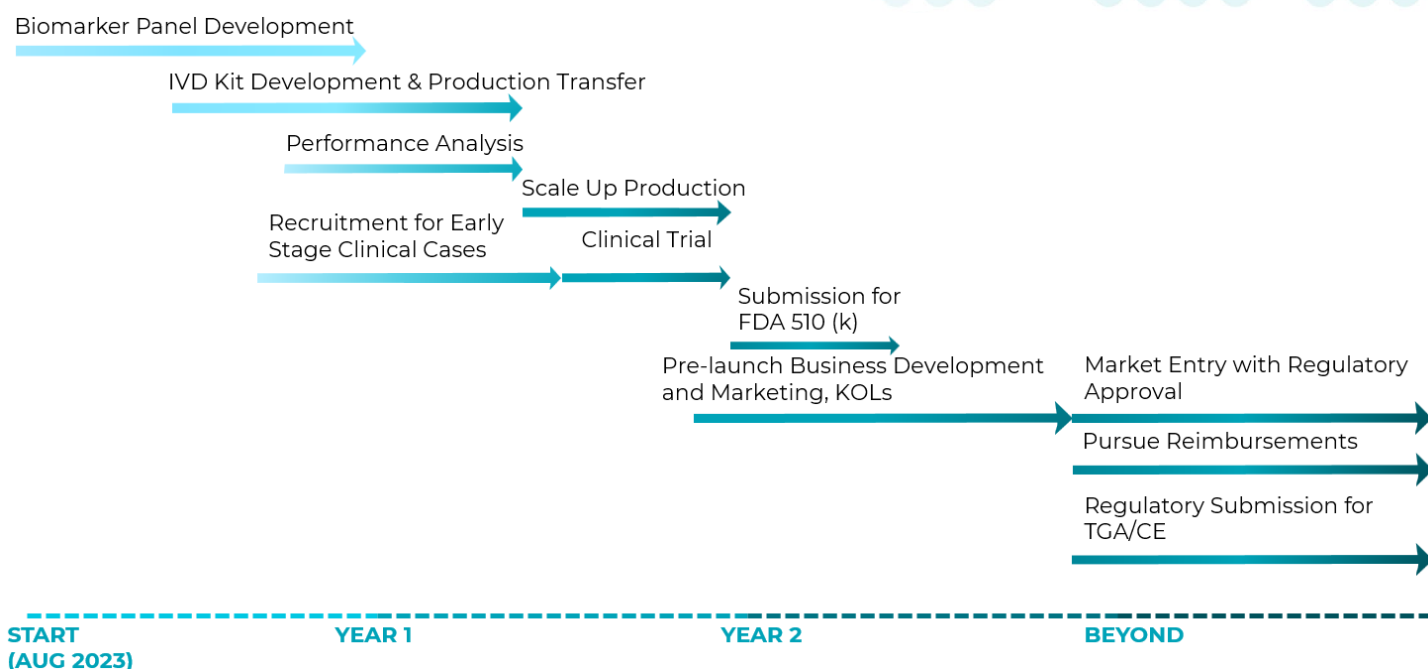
Biomarker Panel Development

IVD Kit Development & Production Transfer

Performance Analysis

Scale Up Production

Recruitment for Early Stage Clinical Cases

Clinical Trial

Submission for FDA 510 (k)

Pre-launch Business Development and Marketing, KOLs

Market Entry with Regulatory Approval

Pursue Reimbursements

Regulatory Submission for TGA/CE

START (AUG 2023)

YEAR 1

YEAR 2

BEYOND